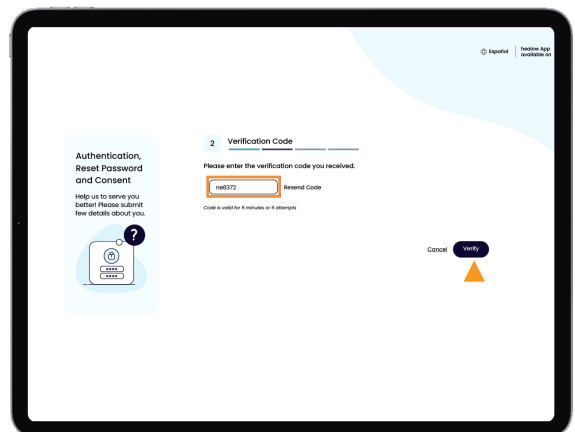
Español | healow App available on

Authentication, Reset Password and Consent

Help us to serve you better! Please submit few details about you.

?

2 Verification Code

Please enter the verification code you received.

ne8372

Resend Code

Code is valid for 5 minutes or 6 attempts

Cancel

Verify